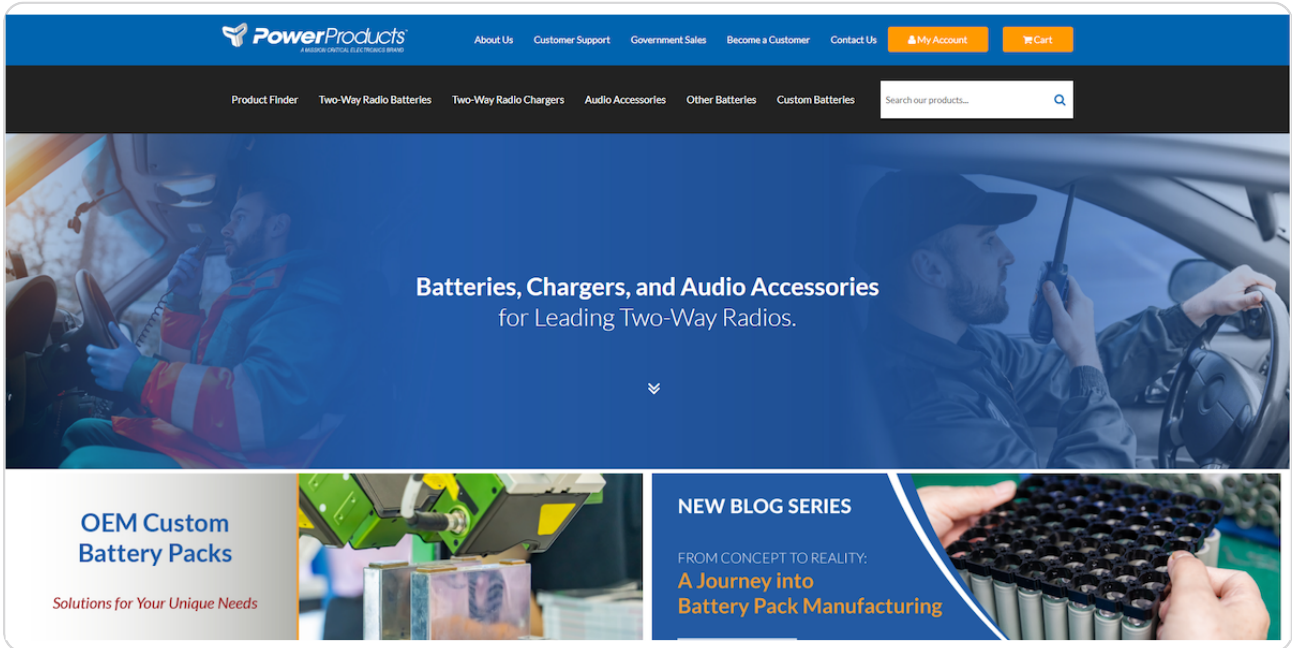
PowerProducts
A MISSION CRITICAL ELECTRONICS BRAND

About Us Customer Support Government Sales Become a Customer Contact Us My Account Cart

Product Finder Two-Way Radio Batteries Two-Way Radio Chargers Audio Accessories Other Batteries Custom Batteries

Search our products...

Batteries, Chargers, and Audio Accessories
for Leading Two-Way Radios.

OEM Custom Battery Packs

Solutions for Your Unique Needs

NEW BLOG SERIES

FROM CONCEPT TO REALITY:
A Journey into Battery Pack Manufacturing